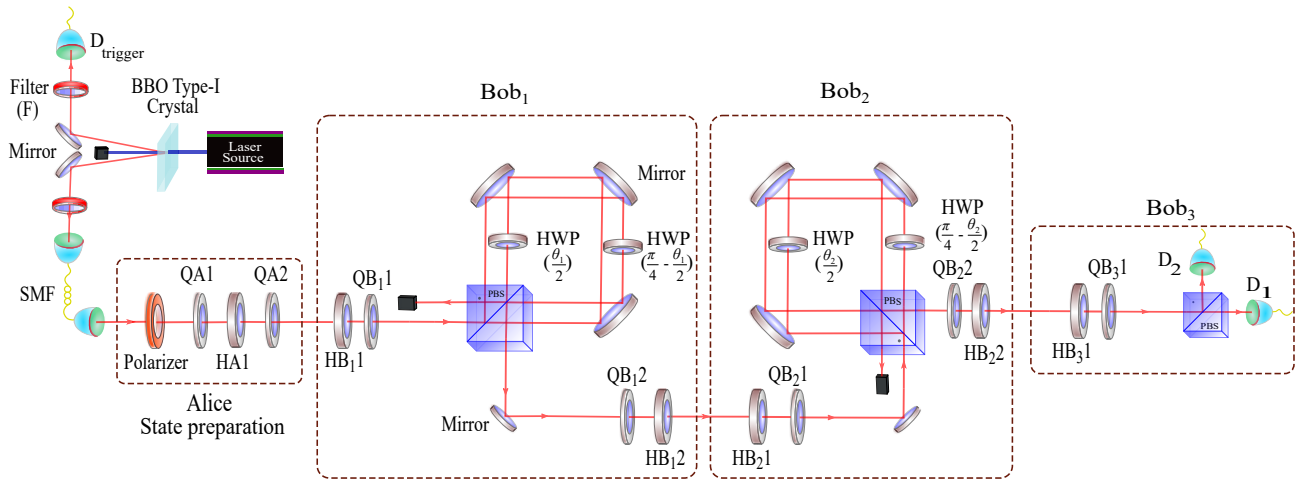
D$_{trigger}$

Filter (F)

BBO Type-I Crystal

Laser Source

Mirror

SMF

Polarizer

QA1

HA1

QA2

Alice State preparation

Bob$_1$

Mirror

HWP $(\frac{\theta_1}{2})$

HWP $(\frac{\pi}{4}-\frac{\theta_1}{2})$

QB$_1$1

HB$_1$1

PBS

Mirror

QB$_1$2

HB$_1$2

Bob$_2$

HWP $(\frac{\theta_2}{2})$

HWP $(\frac{\pi}{4}-\frac{\theta_2}{2})$

PBS

QB$_2$2

HB$_2$2

QB$_2$1

HB$_2$1

Bob$_3$

D$_2$

D$_1$

QB$_3$1

HB$_3$1

PBS